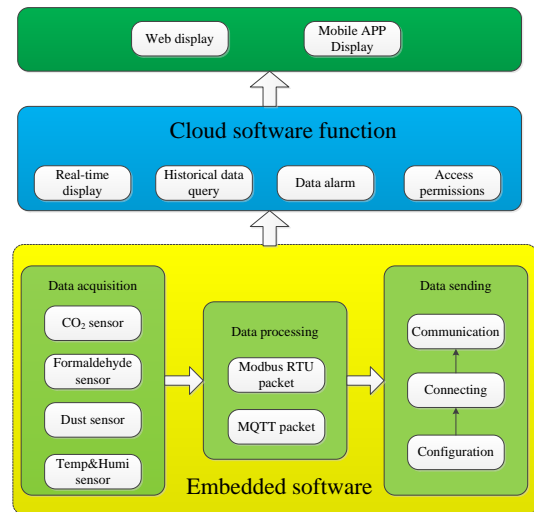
Web display

Mobile APP Display

Cloud software function

Real-time display

Historical data query

Data alarm

Access permissions

Data acquisition

$CO_2$ sensor

Formaldehyde sensor

Dust sensor

Temp&Humi sensor

Data processing

Modbus RTU packet

MQTT packet

Data sending

Communication

Connecting

Configuration

Embedded software